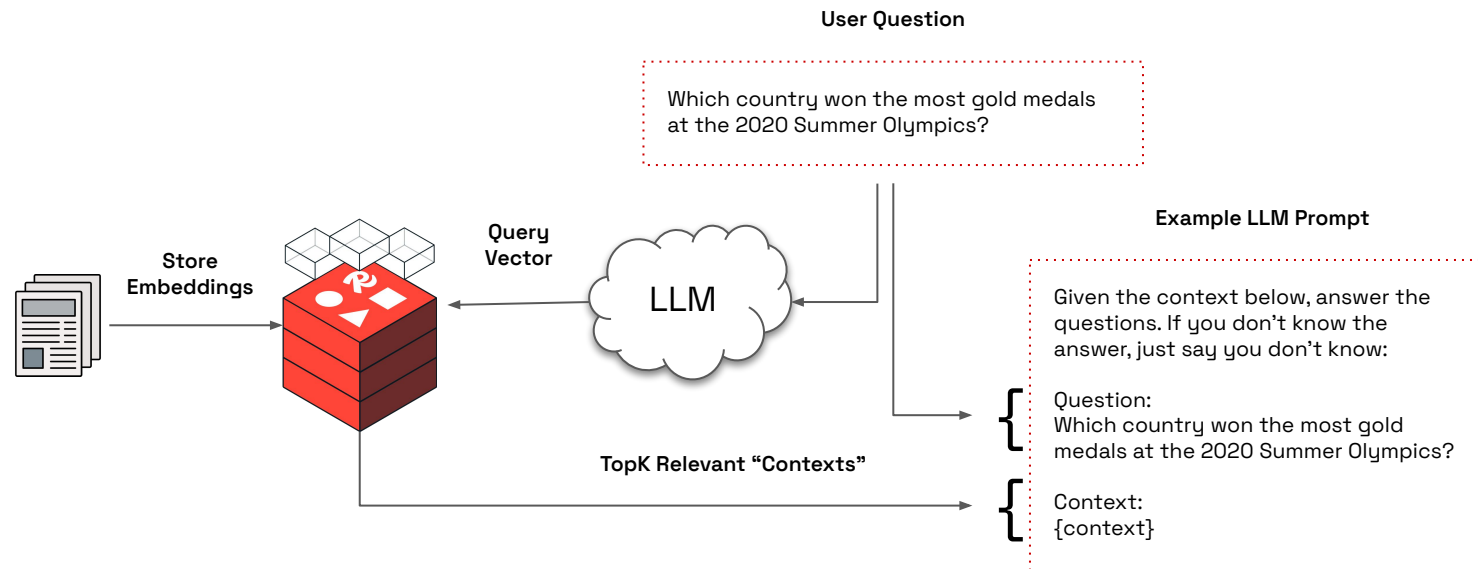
User Question

Which country won the most gold medals at the 2020 Summer Olympics?

Example LLM Prompt

Store Embeddings

Query Vector

LLM

Given the context below, answer the questions. If you don't know the answer, just say you don't know:

Question:
Which country won the most gold medals at the 2020 Summer Olympics?

TopK Relevant "Contexts"

Context:
{context}